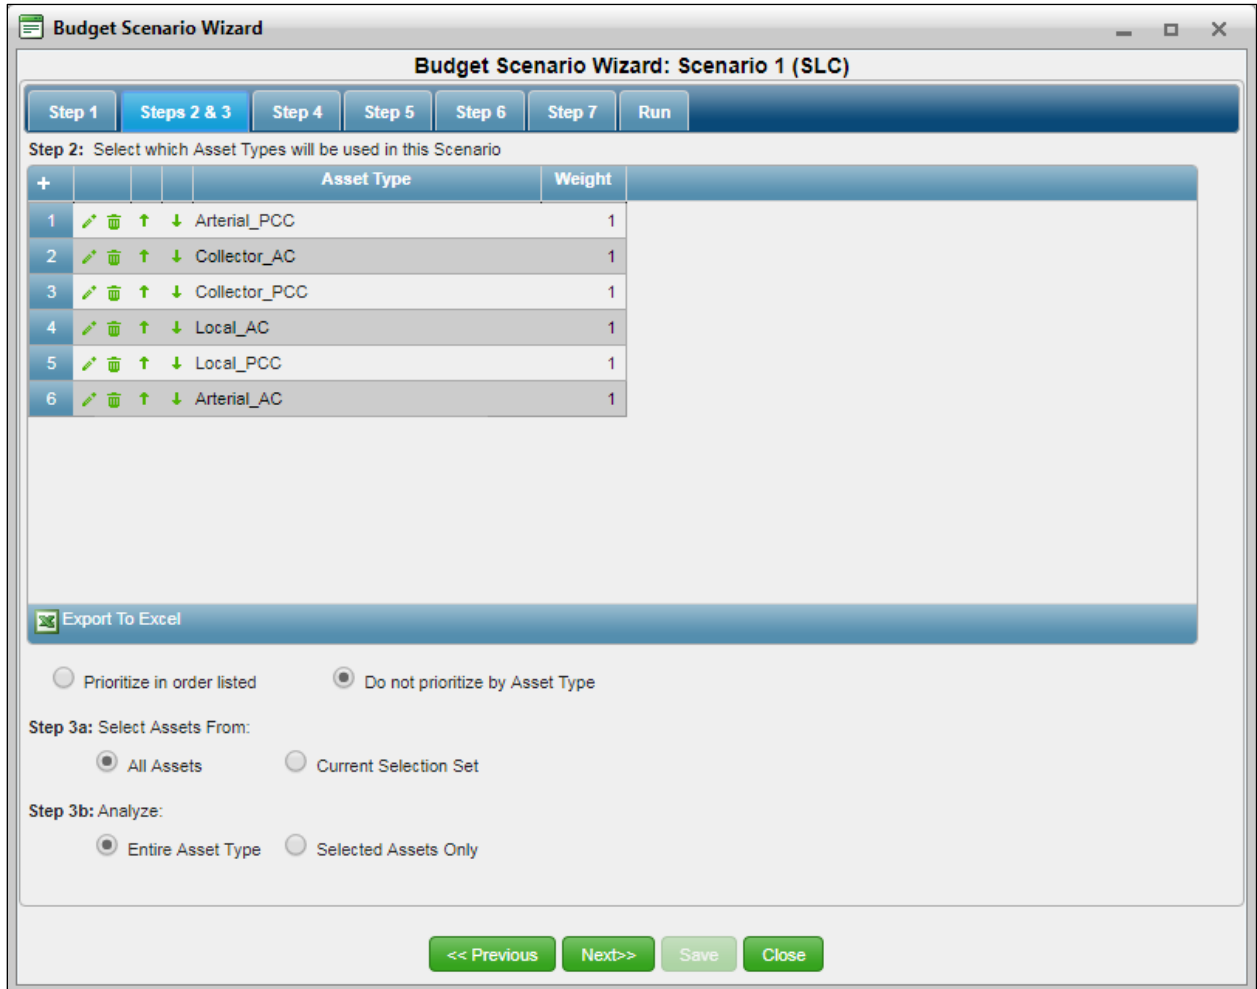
Budget Scenario Wizard

Budget Scenario Wizard: Scenario 1 (SLC)

Step 1 | Steps 2 & 3 | Step 4 | Step 5 | Step 6 | Step 7 | Run

Step 2: Select which Asset Types will be used in this Scenario

| + | Asset Type | Weight |
|---|---|---|
| 1 | Arterial_PCC | 1 |
| 2 | Collector_AC | 1 |
| 3 | Collector_PCC | 1 |
| 4 | Local_AC | 1 |
| 5 | Local_PCC | 1 |
| 6 | Arterial_AC | 1 |

Export To Excel

Prioritize in order listed
Do not prioritize by Asset Type

Step 3a: Select Assets From:
All Assets
Current Selection Set

Step 3b: Analyze:
Entire Asset Type
Selected Assets Only

<< Previous | Next>> | Save | Close